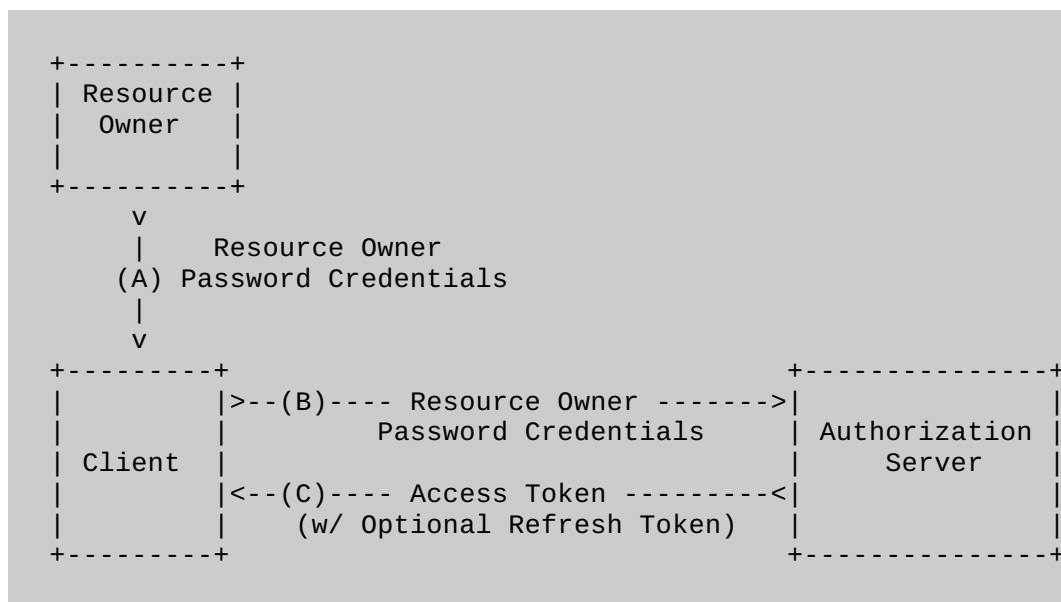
+----------+
| Resource |
|  Owner   |
|          |
+----------+
     v
     |    Resource Owner
    (A) Password Credentials
     |
     v
+---------+                                  +---------------+
|         |>--(B)---- Resource Owner ------->|               |
|         |         Password Credentials     | Authorization |
| Client  |                                  |     Server    |
|         |<--(C)---- Access Token ---------<|               |
|         |    (w/ Optional Refresh Token)   |               |
+---------+                                  +---------------+